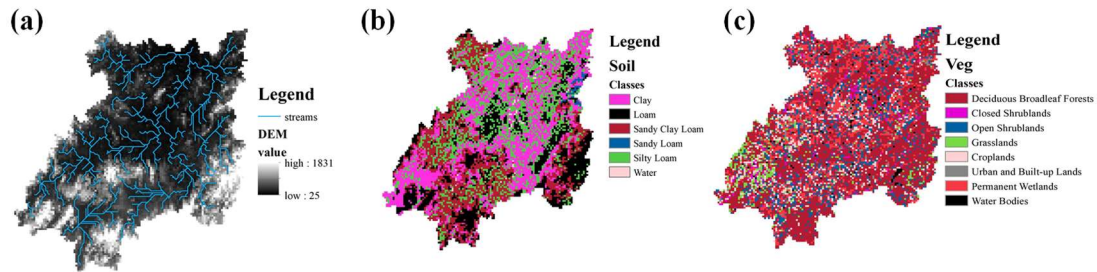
(a)

Legend

streams

DEM

value

high : 1831

low : 25

(b)

Legend

Soil

Classes

Clay

Loam

Sandy Clay Loam

Sandy Loam

Silty Loam

Water

(c)

Legend

Veg

Classes

Deciduous Broadleaf Forests

Closed Shrublands

Open Shrublands

Grasslands

Croplands

Urban and Built-up Lands

Permanent Wetlands

Water Bodies